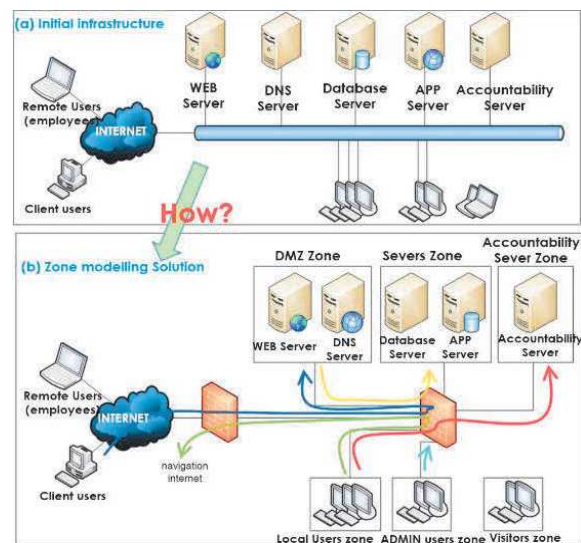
(a) Initial infrastructure

WEB Server
DNS Server
Database Server
APP Server
Accountability Server

Remote Users (employees)
INTERNET
Client users

How?

(b) Zone modelling Solution

DMZ Zone
Severs Zone
Accountability Sever Zone

WEB Server
DNS Server
Database Server
APP Server
Accountability Server

Remote Users (employees)
INTERNET
Client users
navigation internet

Local Users zone
ADMIN users zone
Visitors zone